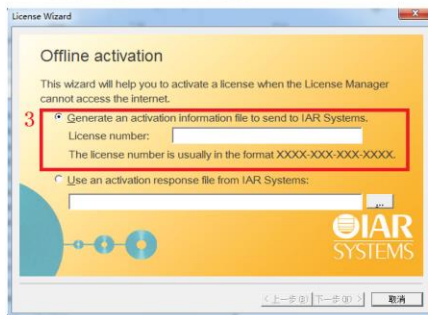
License Wizard

Offline activation

This wizard will help you to activate a license when the License Manager cannot access the internet.

3

Generate an activation information file to send to IAR Systems.

License number:

The license number is usually in the format XXXX-XXX-XXX-XXXX.

Use an activation response file from IAR Systems:

...

IAR SYSTEMS

< 上一步(B) 下一步(N) > 取消